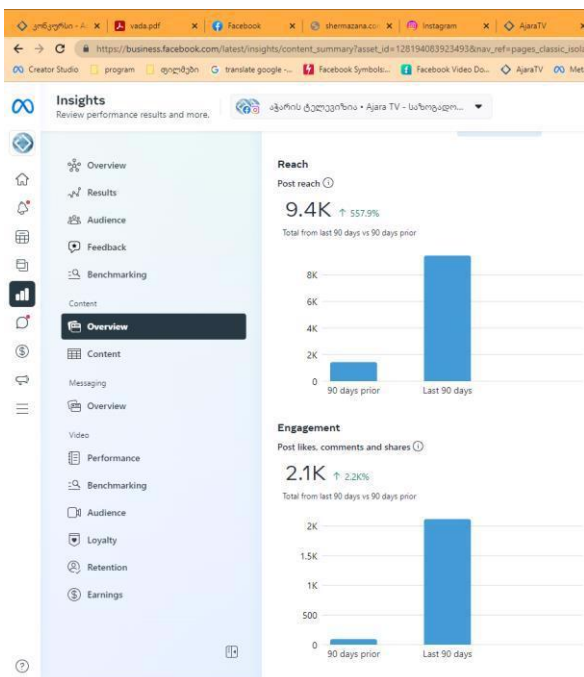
ვოზეუმი - A ×　vada.pdf ×　Facebook ×　shermazana.co ×　Instagram ×　AjaraTV ×

https://business.facebook.com/latest/insights/content_summary?asset_id=128194083923493&nav_ref=pages_classic_isola

Creator Studio　program　ფილმები　translate google -...　Facebook Symbols...　Facebook Video Do...　AjaraTV　Met

Insights
Review performance results and more.

აჭარის ტელევიზია • Ajara TV - საზოგადო...

Overview
Results
Audience
Feedback
Benchmarking
Content
Overview
Content
Messaging
Overview
Video
Performance
Benchmarking
Audience
Loyalty
Retention
Earnings

Reach
Post reach
9.4K ↑ 557.9%
Total from last 90 days vs 90 days prior

8K
6K
4K
2K
0
90 days prior　Last 90 days

Engagement
Post likes, comments and shares
2.1K ↑ 2.2K%
Total from last 90 days vs 90 days prior

2K
1.5K
1K
500
0
90 days prior　Last 90 days